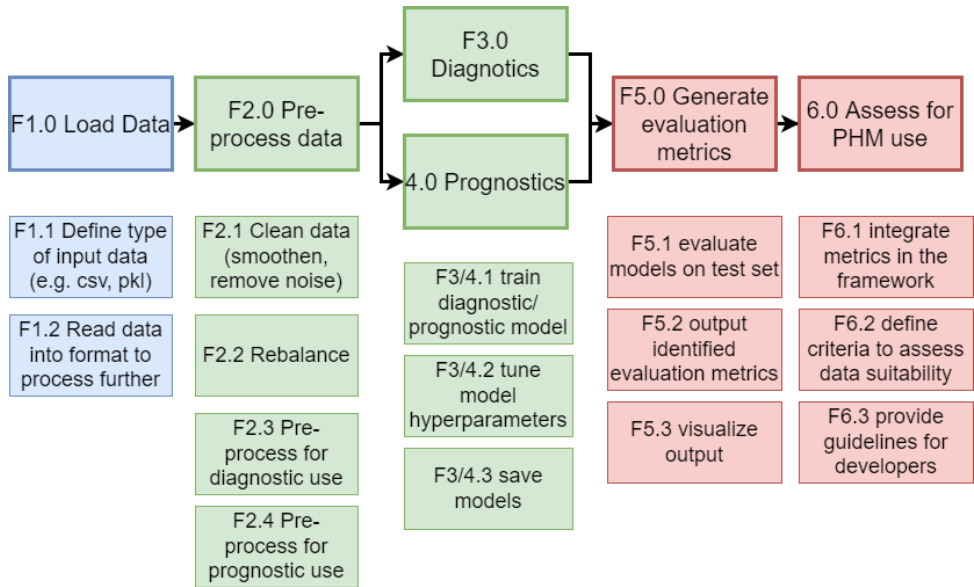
F1.0 Load Data

F2.0 Preprocess data

F3.0 Diagnotics

4.0 Prognostics

F5.0 Generate evaluation metrics

6.0 Assess for PHM use

F1.1 Define type of input data (e.g. csv, pkl)

F1.2 Read data into format to process further

F2.1 Clean data (smoothen, remove noise)

F2.2 Rebalance

F2.3 Preprocess for diagnostic use

F2.4 Preprocess for prognostic use

F3/4.1 train diagnostic/ prognostic model

F3/4.2 tune model hyperparameters

F3/4.3 save models

F5.1 evaluate models on test set

F5.2 output identified evaluation metrics

F5.3 visualize output

F6.1 integrate metrics in the framework

F6.2 define criteria to assess data suitability

F6.3 provide guidelines for developers